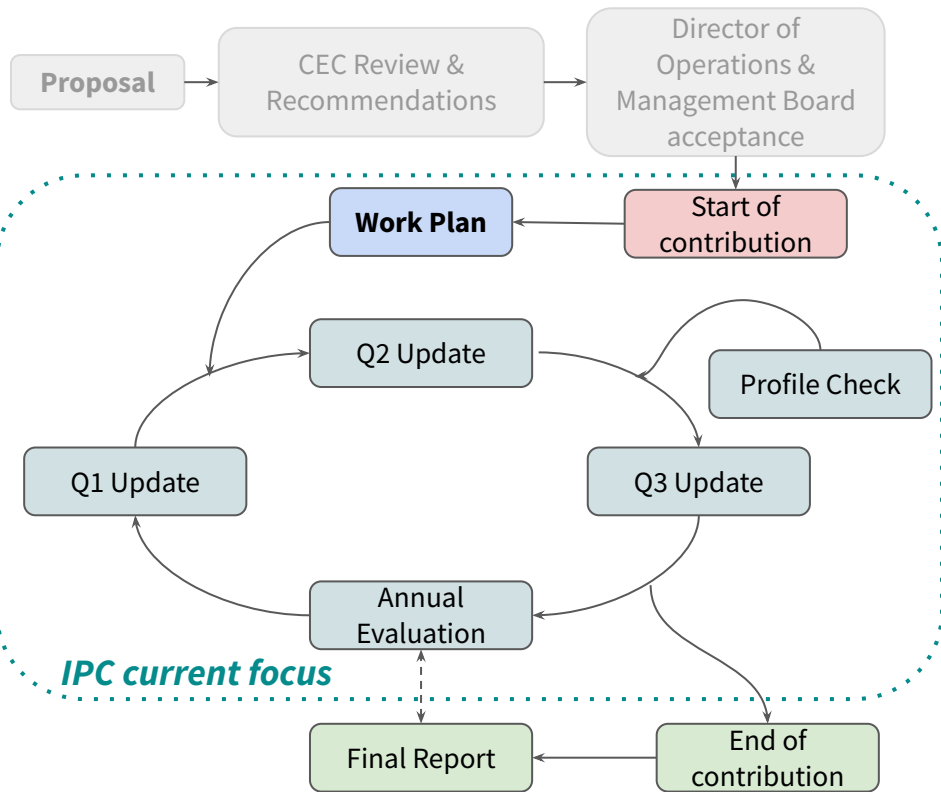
Proposal

CEC Review & Recommendations

Director of Operations & Management Board acceptance

Start of contribution

Work Plan

Q2 Update

Profile Check

Q1 Update

Q3 Update

Annual Evaluation

IPC current focus

Final Report

End of contribution